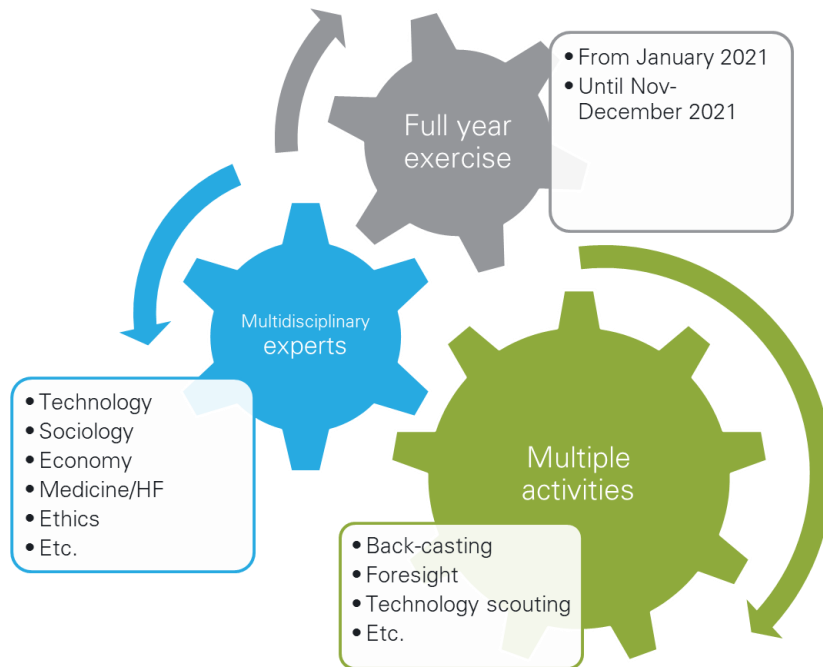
Full year exercise

• From January 2021
• Until Nov-December 2021

Multidisciplinary experts

• Technology
• Sociology
• Economy
• Medicine/HF
• Ethics
• Etc.

Multiple activities

• Back-casting
• Foresight
• Technology scouting
• Etc.